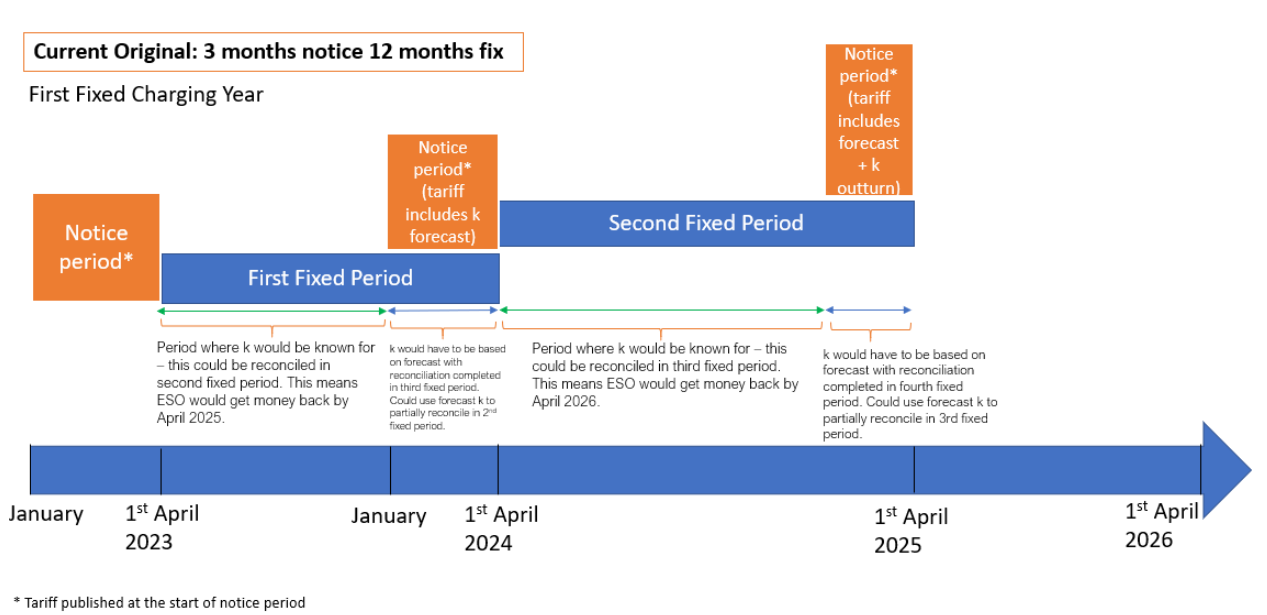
Current Original: 3 months notice 12 months fix

First Fixed Charging Year

Notice period*

First Fixed Period

Notice period* (tariff includes k forecast)

Second Fixed Period

Notice period* (tariff includes forecast + k outturn)

Period where k would be known for – this could be reconciled in second fixed period. This means ESO would get money back by April 2025.

k would have to be based on forecast with reconciliation completed in third fixed period. Could use forecast k to partially reconcile in 2$^{nd}$ fixed period.

Period where k would be known for – this could be reconciled in third fixed period. This means ESO would get money back by April 2026.

k would have to be based on forecast with reconciliation completed in fourth fixed period. Could use forecast k to partially reconcile in 3rd fixed period.

January

1$^{st}$ April 2023

January

1$^{st}$ April 2024

1$^{st}$ April 2025

1$^{st}$ April 2026

* Tariff published at the start of notice period